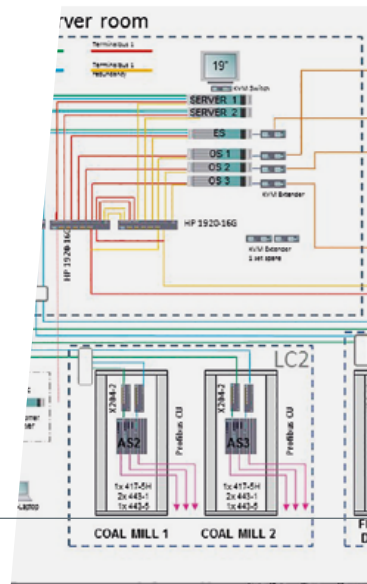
rver room

Terminalbus 1

Terminalbus 1 redundant

19"

KVM Switch

SERVER 1

SERVER 2

ES

OS 1

OS 2

OS 3

KVM Extender

HP 1920-16G

HP 1920-16G

KVM Extender 1 set spare

LC2

X204-2

AS2

Profibus CU

1x 417-5H
2x 443-1
1x 443-5

COAL MILL 1

X204-2

AS3

Profibus CU

1x 417-5H
2x 443-1
1x 443-5

COAL MILL 2

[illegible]

F
D